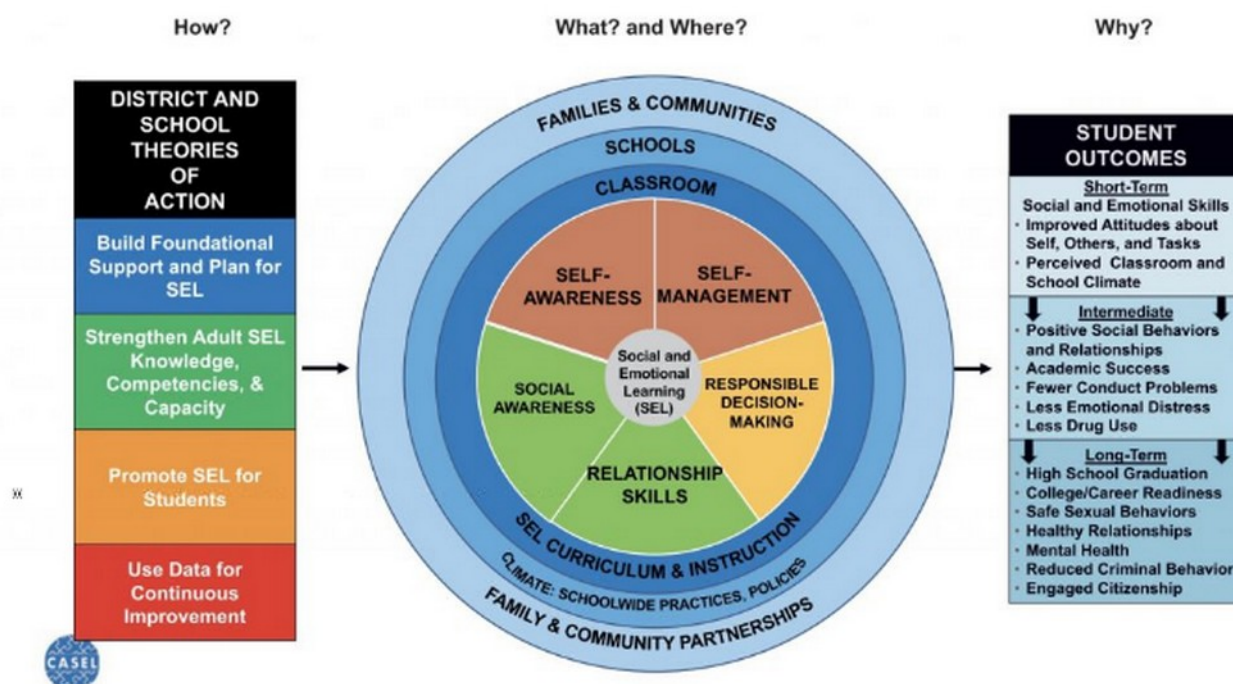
How?

DISTRICT AND SCHOOL THEORIES OF ACTION

Build Foundational Support and Plan for SEL

Strengthen Adult SEL Knowledge, Competencies, & Capacity

Promote SEL for Students

Use Data for Continuous Improvement

CASEL

What? and Where?

FAMILIES & COMMUNITIES

SCHOOLS

CLASSROOM

SELF-AWARENESS

SELF-MANAGEMENT

Social and Emotional Learning (SEL)

SOCIAL AWARENESS

RESPONSIBLE DECISION-MAKING

RELATIONSHIP SKILLS

SEL CURRICULUM & INSTRUCTION

CLIMATE: SCHOOLWIDE PRACTICES, POLICIES

FAMILY & COMMUNITY PARTNERSHIPS

Why?

STUDENT OUTCOMES

Short-Term
Social and Emotional Skills
· Improved Attitudes about Self, Others, and Tasks
· Perceived Classroom and School Climate

Intermediate
· Positive Social Behaviors and Relationships
· Academic Success
· Fewer Conduct Problems
· Less Emotional Distress
· Less Drug Use

Long-Term
· High School Graduation
· College/Career Readiness
· Safe Sexual Behaviors
· Healthy Relationships
· Mental Health
· Reduced Criminal Behavior
· Engaged Citizenship